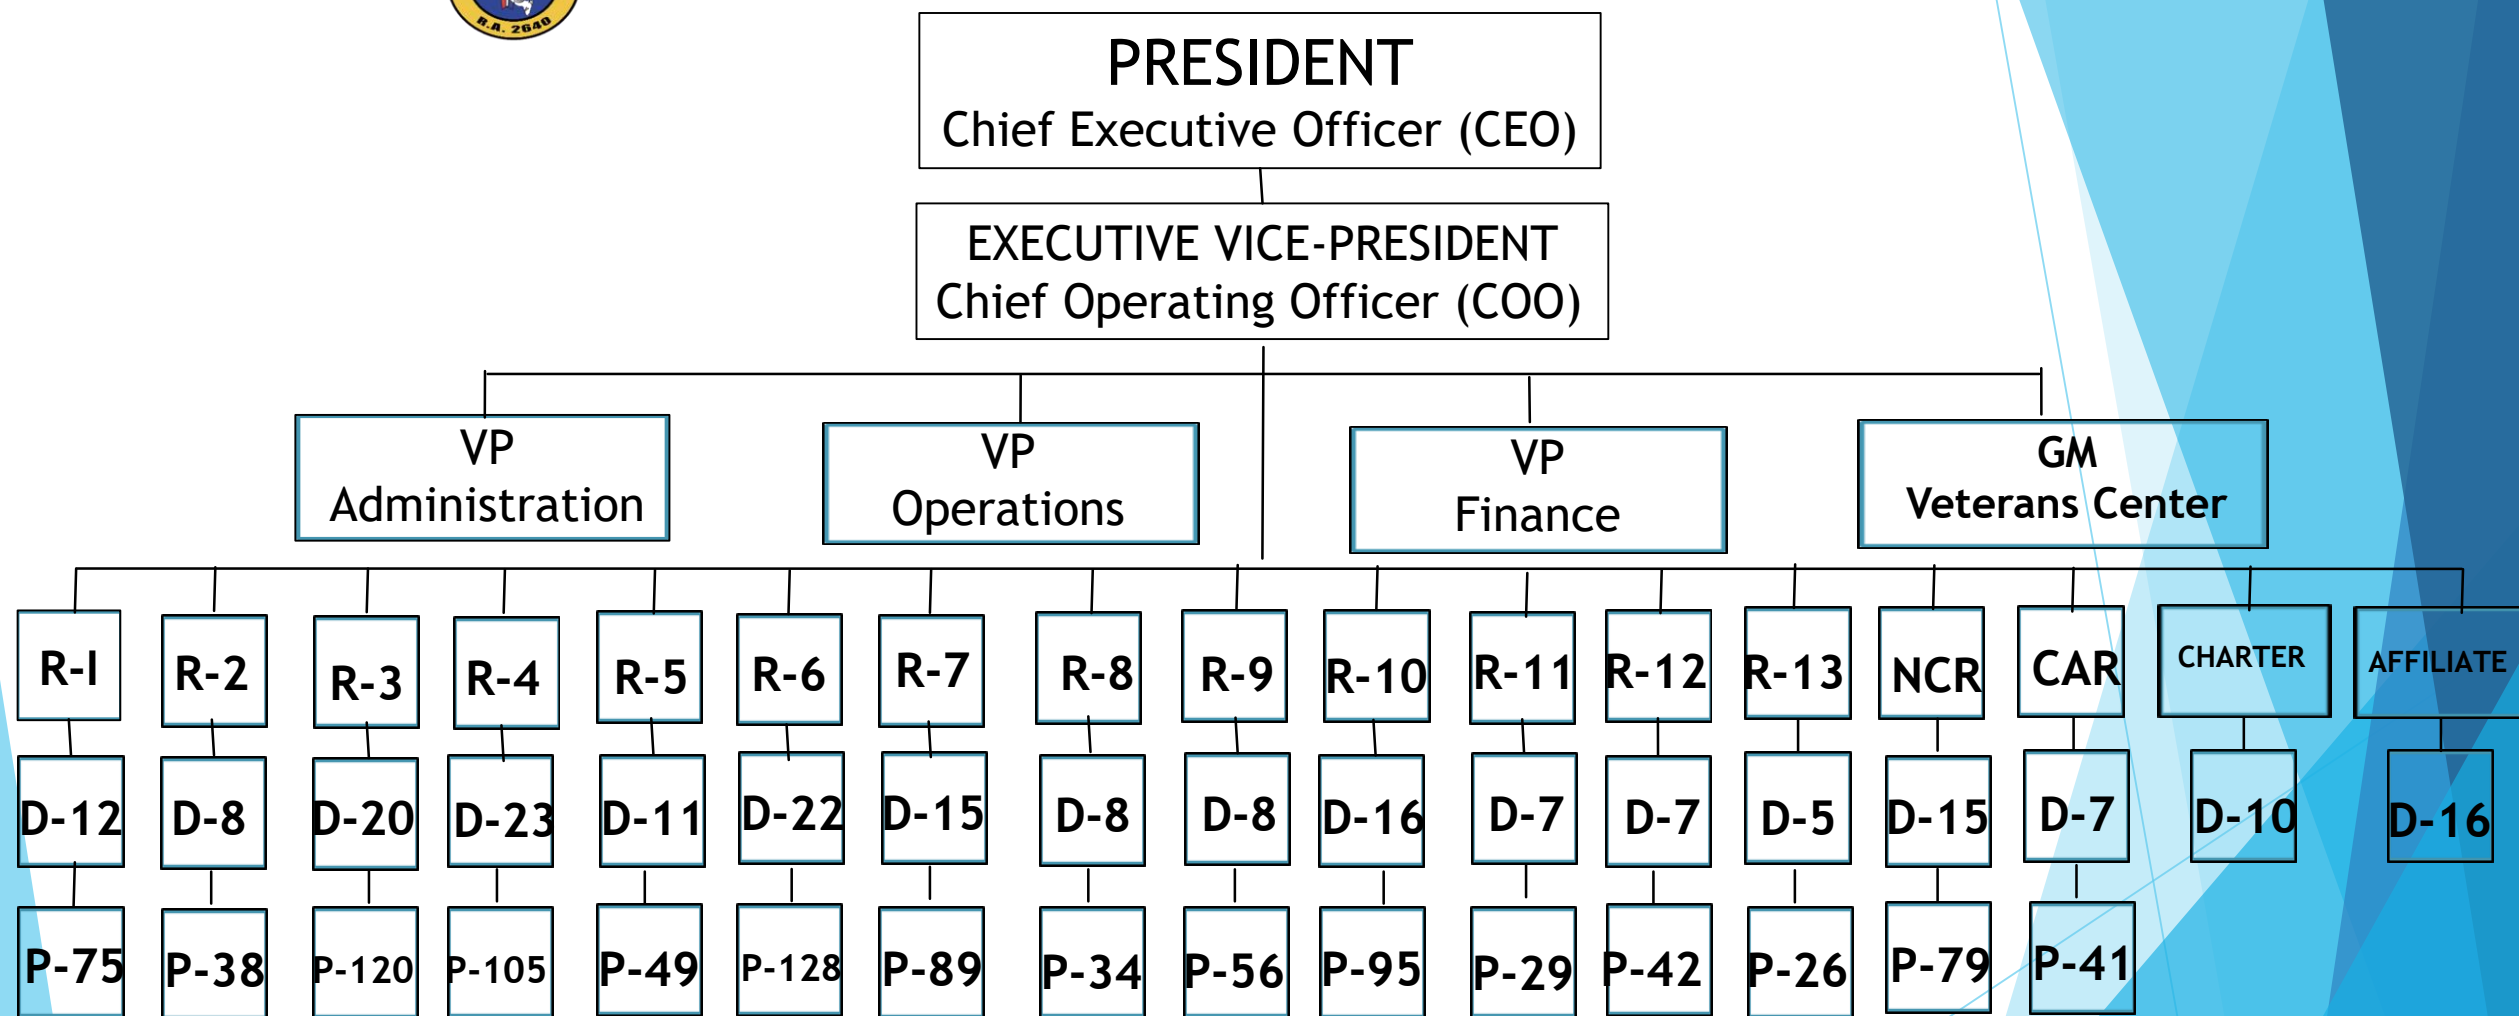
R.A. 2640

PRESIDENT
Chief Executive Officer (CEO)

EXECUTIVE VICE-PRESIDENT
Chief Operating Officer (COO)

VP
Administration

VP
Operations

VP
Finance

GM
Veterans Center

R-I
D-12
P-75

R-2
D-8
P-38

R-3
D-20
P-120

R-4
D-23
P-105

R-5
D-11
P-49

R-6
D-22
P-128

R-7
D-15
P-89

R-8
D-8
P-34

R-9
D-8
P-56

R-10
D-16
P-95

R-11
D-7
P-29

R-12
D-7
P-42

R-13
D-5
P-26

NCR
D-15
P-79

CAR
D-7
P-41

CHARTER
D-10

AFFILIATE
D-16